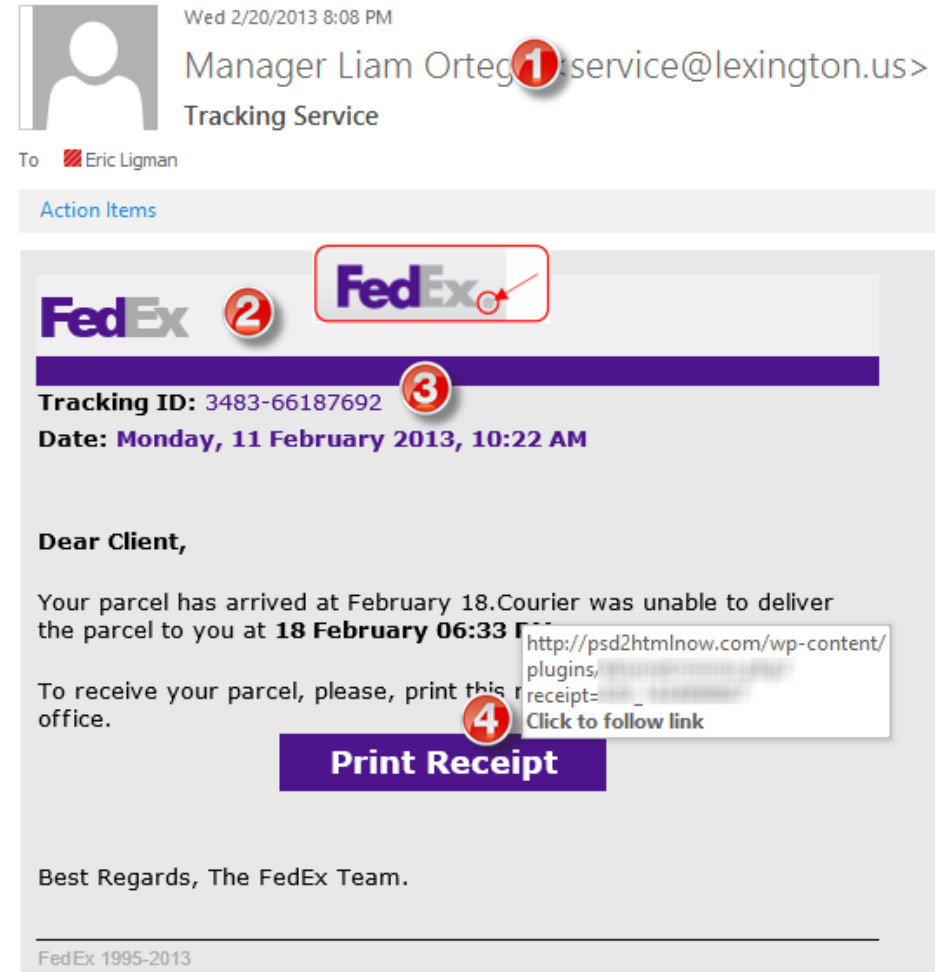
Wed 2/20/2013 8:08 PM

Manager Liam Orteg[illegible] 1 service@lexington.us>

Tracking Service

To Eric Ligman

Action Items

FedEx

FedEx 2

3

Tracking ID: 3483-66187692

Date: Monday, 11 February 2013, 10:22 AM

Dear Client,

Your parcel has arrived at February 18.Courier was unable to deliver the parcel to you at 18 February 06:33 P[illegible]

http://psd2htmlnow.com/wp-content/plugins/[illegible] receipt=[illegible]
Click to follow link

To receive your parcel, please, print this r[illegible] office.

4

Print Receipt

Best Regards, The FedEx Team.

FedEx 1995-2013